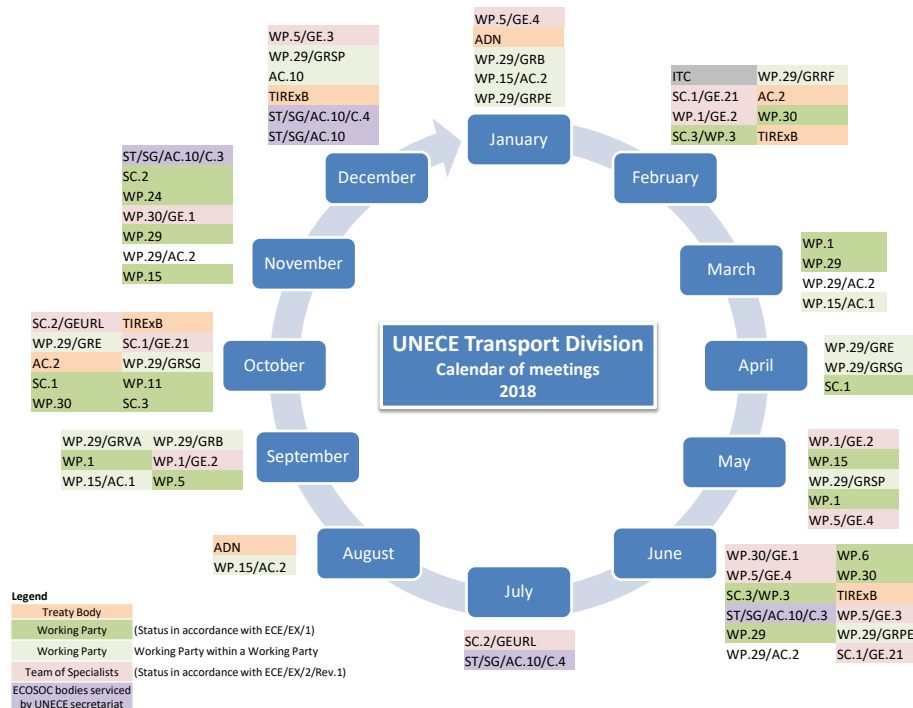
UNECE Transport Division
Calendar of meetings
2018

January
WP.5/GE.4
ADN
WP.29/GRB
WP.15/AC.2
WP.29/GRPE

February
ITC
WP.29/GRRF
SC.1/GE.21
AC.2
WP.1/GE.2
WP.30
SC.3/WP.3
TIRExB

March
WP.1
WP.29
WP.29/AC.2
WP.15/AC.1

April
WP.29/GRE
WP.29/GRSG
SC.1

May
WP.1/GE.2
WP.15
WP.29/GRSP
WP.1
WP.5/GE.4

June
WP.30/GE.1
WP.6
WP.5/GE.4
WP.30
SC.3/WP.3
TIRExB
ST/SG/AC.10/C.3
WP.5/GE.3
WP.29
WP.29/GRPE
WP.29/AC.2
SC.1/GE.21

July
SC.2/GEURL
ST/SG/AC.10/C.4

August
ADN
WP.15/AC.2

September
WP.29/GRVA
WP.29/GRB
WP.1
WP.1/GE.2
WP.15/AC.1
WP.5

October
SC.2/GEURL
TIRExB
WP.29/GRE
SC.1/GE.21
AC.2
WP.29/GRSG
SC.1
WP.11
WP.30
SC.3

November
ST/SG/AC.10/C.3
SC.2
WP.24
WP.30/GE.1
WP.29
WP.29/AC.2
WP.15

December
WP.5/GE.3
WP.29/GRSP
AC.10
TIRExB
ST/SG/AC.10/C.4
ST/SG/AC.10

Legend
Treaty Body
Working Party (Status in accordance with ECE/EX/1)
Working Party Working Party within a Working Party
Team of Specialists (Status in accordance with ECE/EX/2/Rev.1)
ECOSOC bodies serviced by UNECE secretariat